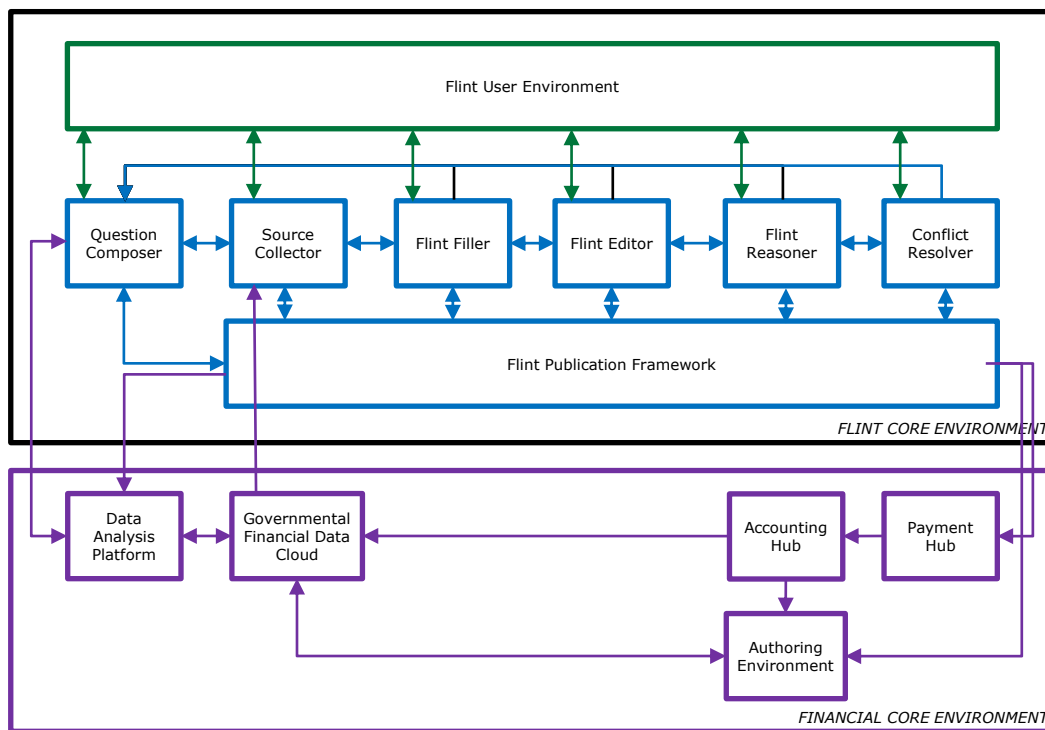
Flint User Environment

Question Composer

Source Collector

Flint Filler

Flint Editor

Flint Reasoner

Conflict Resolver

Flint Publication Framework

FLINT CORE ENVIRONMENT

Data Analysis Platform

Governmental Financial Data Cloud

Accounting Hub

Payment Hub

Authoring Environment

FINANCIAL CORE ENVIRONMENT